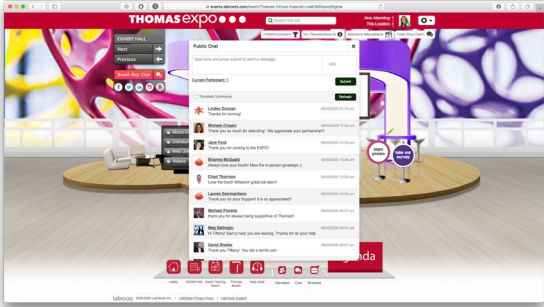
events.labroots.com/event/Thomas-Virtual-Expo/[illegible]

THOMAS expo

Search this site

Now Attending: 1
This Location: 1

EXHIBIT HALL

Next

Previous

Booth Rep Chat

Public Chat

Type here and press submit to send a message

Current Participant: 1

Submit

Translate Comments

Refresh

Lindey Duncan
Thanks for coming!

Michele Chegin
Thank you so much for attending! We appreciate your partnership!!

Jane Ford
Thank you for coming to the EXPO!

Brianna McQuaid
Always love your booth! Miss the in-person giveaways ;)

Chad Thornton
Love the booth! Millipore! great job team!

Lauren Sammartano
Thank you for your Support! It is so appreciated!!

Michael Pianella
thank you for always being supportive of Thomas!!

Meg Sallings
Hi Tiffany! Glad to hear you are leaving. Thanks for all your help

David Shelter
Thank you Tiffany! You did a terrific job!

Take our survey

expo promo

Lobby

Exhibit Hall

Booth

Help Desk

Thomas Booth

Help Desk

Interactive

Chat

Briefcase

labroots

LabRoots Privacy Policy | LabRoots Support